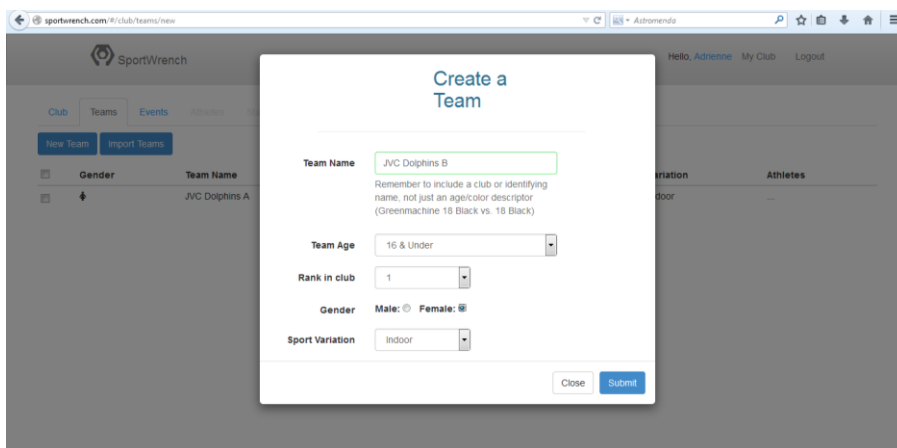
sportwrench.com/#/club/teams/new

Astromenda

SportWrench

Hello, Adrienne My Club Logout

Club Teams Events Athletes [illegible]

New Team Import Teams

| | Gender | Team Name | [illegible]ariation | Athletes |
|---|---|---|---|---|
| | | JVC Dolphins A | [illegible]door | ... |

Create a Team

Team Name JVC Dolphins B

Remember to include a club or identifying name, not just an age/color descriptor (Greenmachine 18 Black vs. 18 Black)

Team Age 16 & Under

Rank in club 1

Gender Male: Female:

Sport Variation Indoor

Close Submit